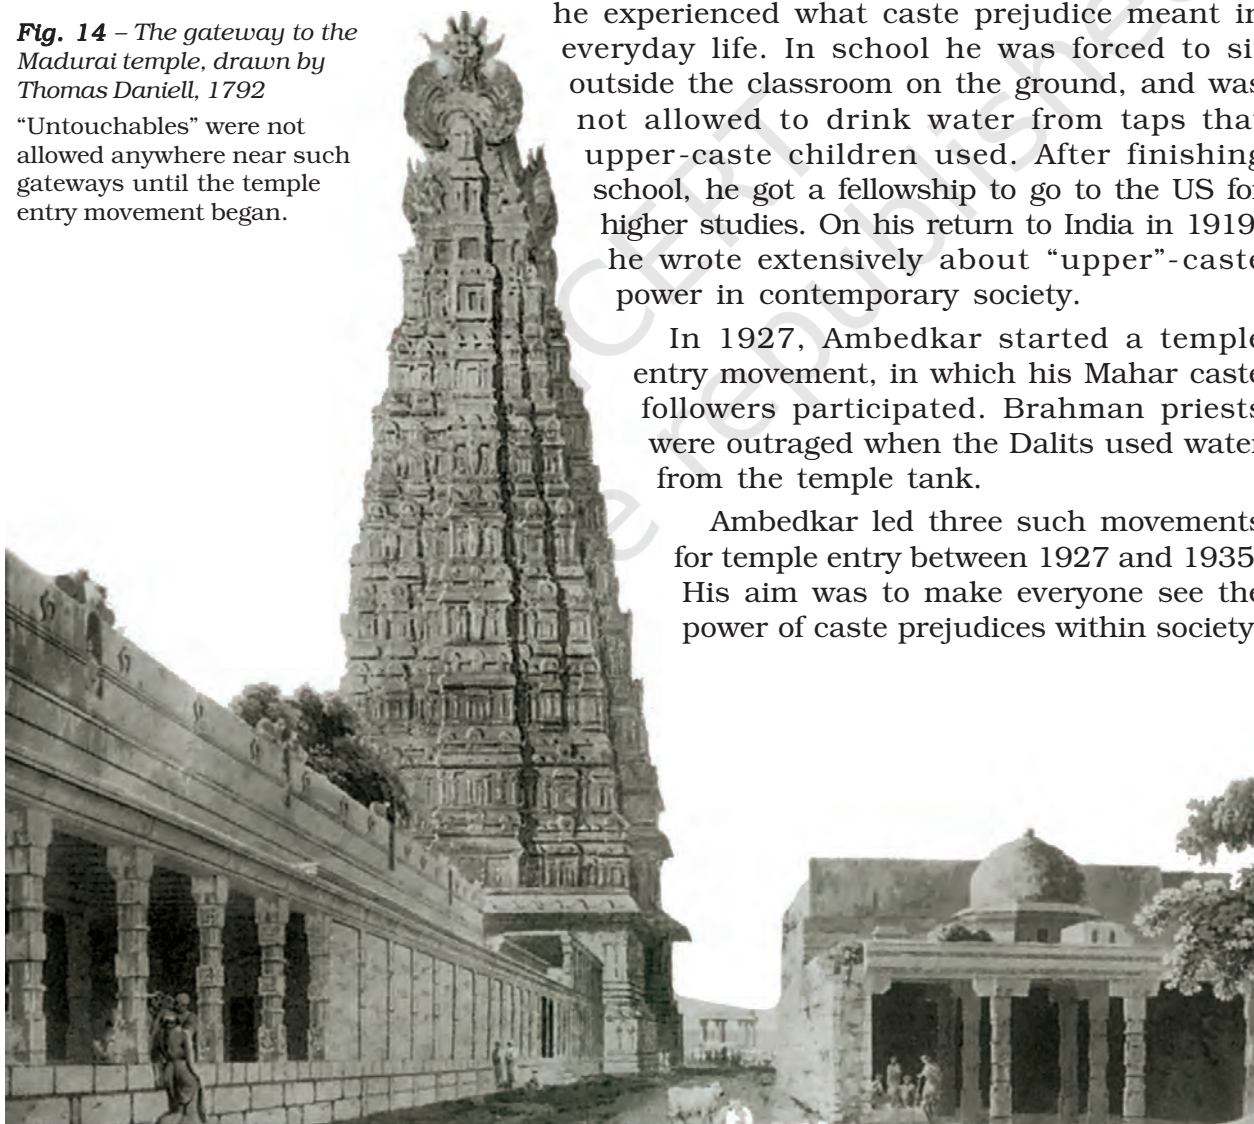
*Fig. 14* – *The gateway to the Madurai temple, drawn by Thomas Daniell, 1792*

"Untouchables" were not allowed anywhere near such gateways until the temple entry movement began.

he experienced what caste prejudice meant in everyday life. In school he was forced to si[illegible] outside the classroom on the ground, and wa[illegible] not allowed to drink water from taps tha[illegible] upper-caste children used. After finishin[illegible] school, he got a fellowship to go to the US fo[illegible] higher studies. On his return to India in 1919 he wrote extensively about "upper"-cast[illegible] power in contemporary society.

In 1927, Ambedkar started a templ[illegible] entry movement, in which his Mahar cast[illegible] followers participated. Brahman priest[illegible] were outraged when the Dalits used wate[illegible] from the temple tank.

Ambedkar led three such movement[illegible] for temple entry between 1927 and 1935 His aim was to make everyone see th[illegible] power of caste prejudices within society